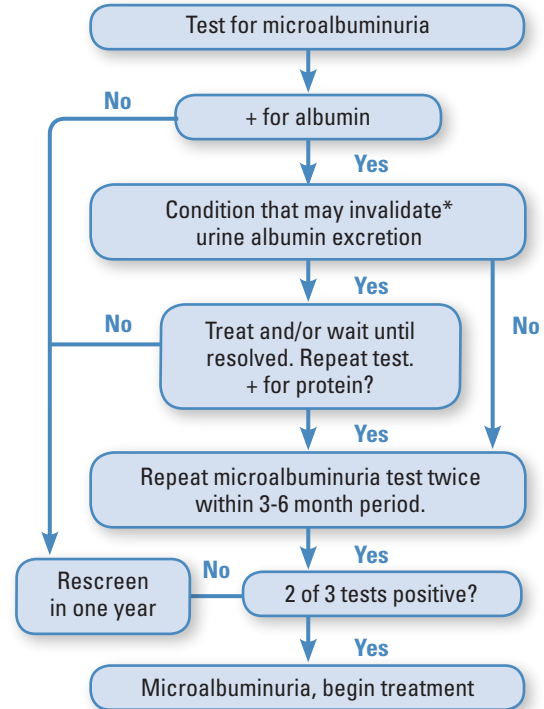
Test for microalbuminuria

No

+ for albumin

Yes

Condition that may invalidate* urine albumin excretion

Yes

No

Treat and/or wait until resolved. Repeat test. + for protein?

No

Yes

Repeat microalbuminuria test twice within 3-6 month period.

Yes

Rescreen in one year

No

2 of 3 tests positive?

Yes

Microalbuminuria, begin treatment